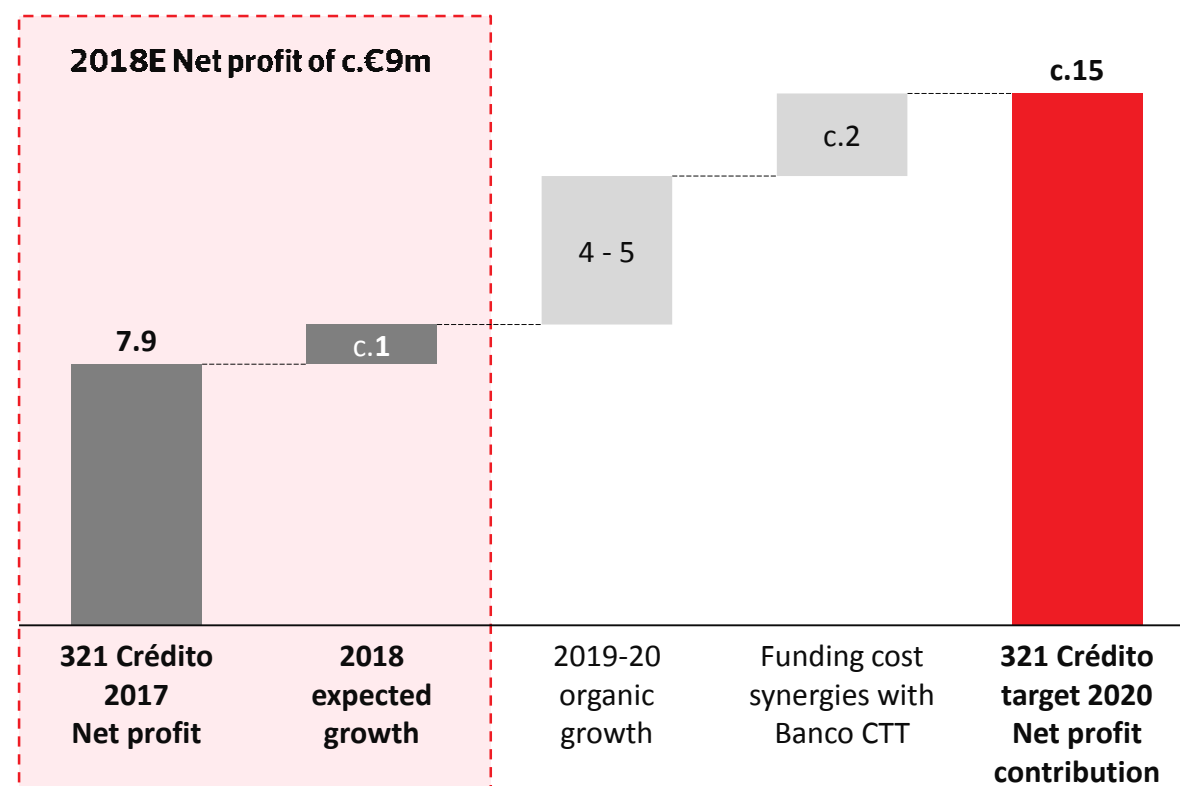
2018E Net profit of c.€9m

c.15

c.2

4 - 5

7.9

c.1

321 Crédito 2017 Net profit

2018 expected growth

2019-20 organic growth

Funding cost synergies with Banco CTT

321 Crédito target 2020 Net profit contribution